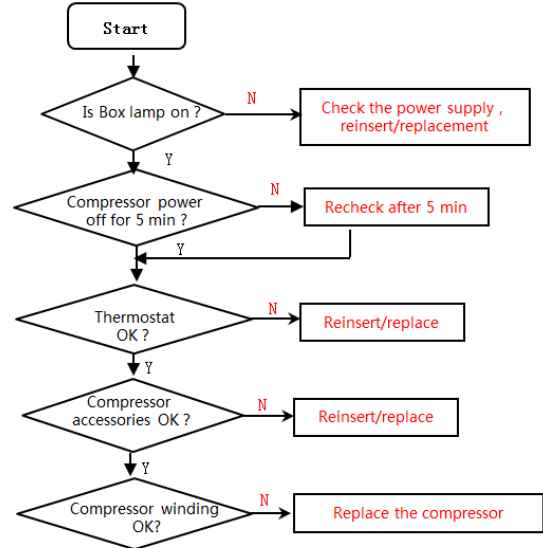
Start

Is Box lamp on ?

N

Check the power supply , reinsert/replacement

Y

Compressor power off for 5 min ?

N

Recheck after 5 min

Y

Thermostat OK ?

N

Reinsert/replace

Y

Compressor accessories OK ?

N

Reinsert/replace

Y

Compressor winding OK?

N

Replace the compressor